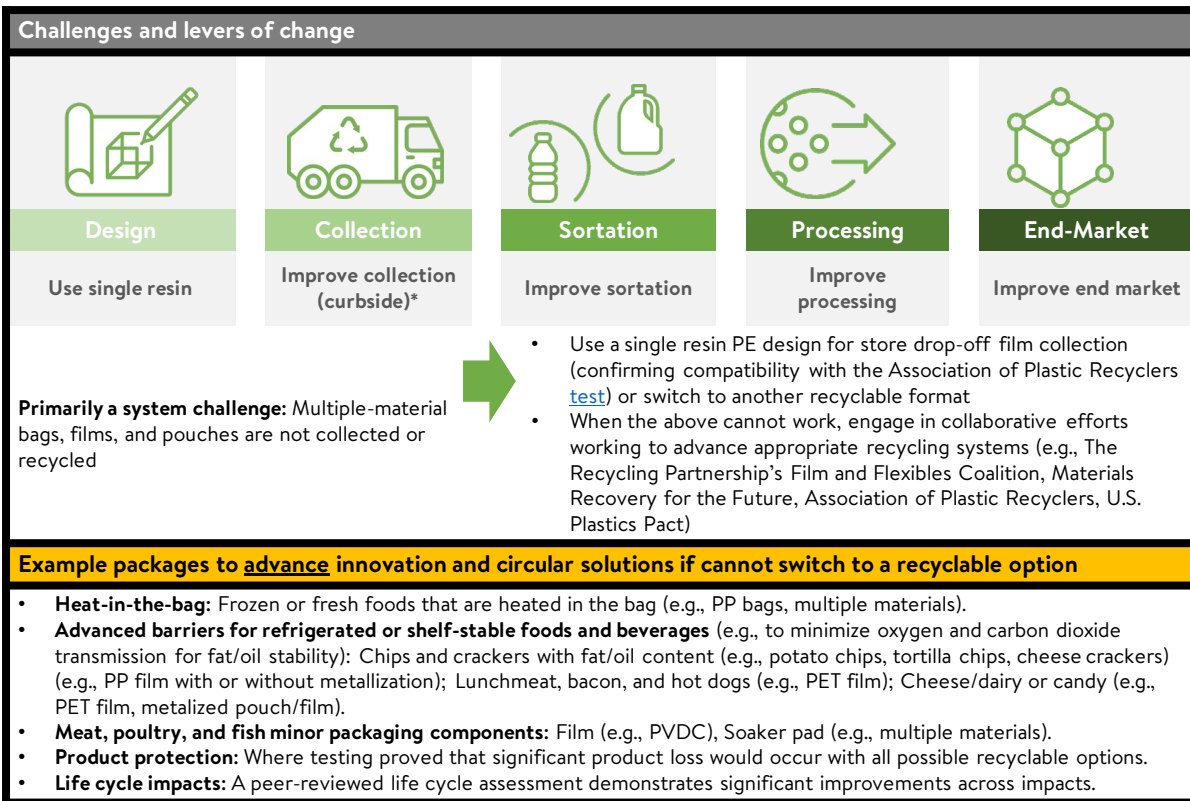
Challenges and levers of change

Design
Use single resin

Collection
Improve collection (curbside)*

Sortation
Improve sortation

Processing
Improve processing

End-Market
Improve end market

**Primarily a system challenge:** Multiple-material bags, films, and pouches are not collected or recycled

• Use a single resin PE design for store drop-off film collection (confirming compatibility with the Association of Plastic Recyclers test) or switch to another recyclable format
• When the above cannot work, engage in collaborative efforts working to advance appropriate recycling systems (e.g., The Recycling Partnership's Film and Flexibles Coalition, Materials Recovery for the Future, Association of Plastic Recyclers, U.S. Plastics Pact)

Example packages to advance innovation and circular solutions if cannot switch to a recyclable option

• **Heat-in-the-bag:** Frozen or fresh foods that are heated in the bag (e.g., PP bags, multiple materials).
• **Advanced barriers for refrigerated or shelf-stable foods and beverages** (e.g., to minimize oxygen and carbon dioxide transmission for fat/oil stability): Chips and crackers with fat/oil content (e.g., potato chips, tortilla chips, cheese crackers) (e.g., PP film with or without metallization); Lunchmeat, bacon, and hot dogs (e.g., PET film); Cheese/dairy or candy (e.g., PET film, metalized pouch/film).
• **Meat, poultry, and fish minor packaging components:** Film (e.g., PVDC), Soaker pad (e.g., multiple materials).
• **Product protection:** Where testing proved that significant product loss would occur with all possible recyclable options.
• **Life cycle impacts:** A peer-reviewed life cycle assessment demonstrates significant improvements across impacts.